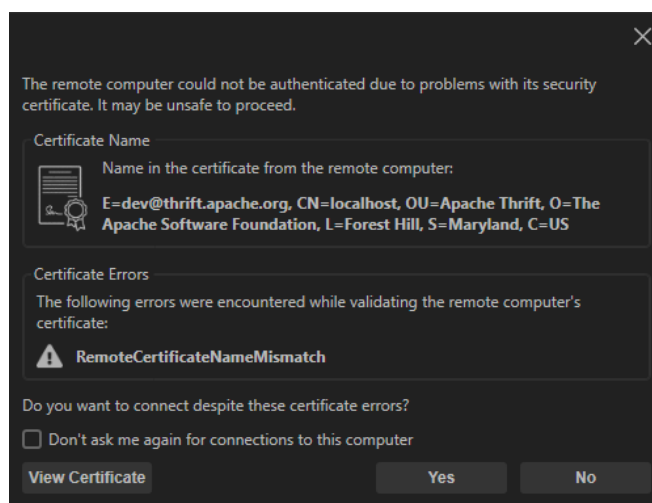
The remote computer could not be authenticated due to problems with its security certificate. It may be unsafe to proceed.

Certificate Name

Name in the certificate from the remote computer:

E=dev@thrift.apache.org, CN=localhost, OU=Apache Thrift, O=The Apache Software Foundation, L=Forest Hill, S=Maryland, C=US

Certificate Errors

The following errors were encountered while validating the remote computer's certificate:

RemoteCertificateNameMismatch

Do you want to connect despite these certificate errors?

Don't ask me again for connections to this computer

View Certificate

Yes

No